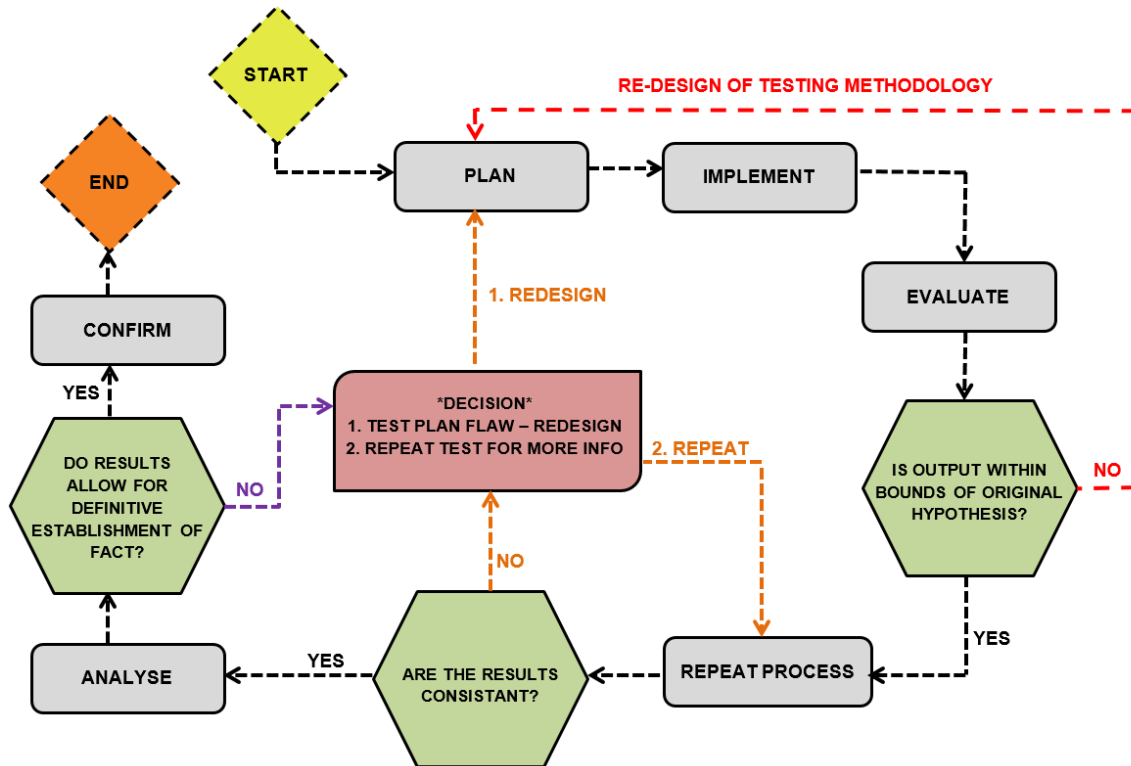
START

RE-DESIGN OF TESTING METHODOLOGY

END

PLAN

IMPLEMENT

1. REDESIGN

EVALUATE

CONFIRM

YES

*DECISION*
1. TEST PLAN FLAW – REDESIGN
2. REPEAT TEST FOR MORE INFO

2. REPEAT

DO RESULTS ALLOW FOR DEFINITIVE ESTABLISHMENT OF FACT?

NO

IS OUTPUT WITHIN BOUNDS OF ORIGINAL HYPOTHESIS?

NO

NO

YES

ANALYSE

YES

ARE THE RESULTS CONSISTANT?

REPEAT PROCESS